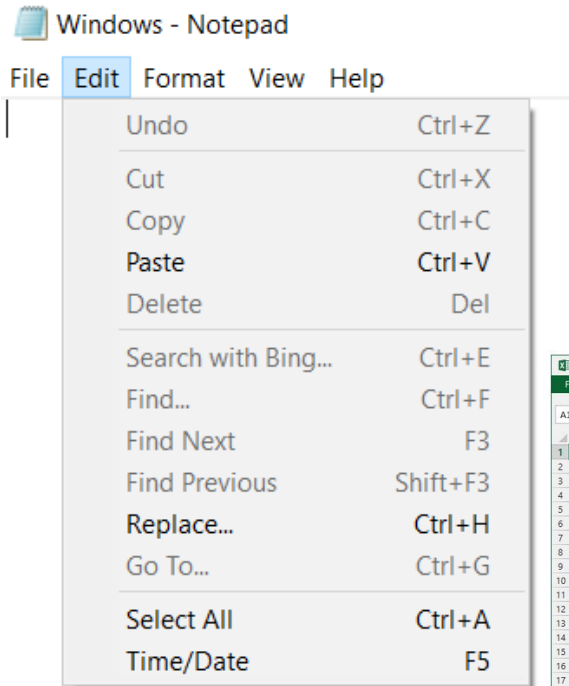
Windows - Notepad

File Edit Format View Help

Undo Ctrl+Z

Cut Ctrl+X
Copy Ctrl+C
Paste Ctrl+V
Delete Del

Search with Bing... Ctrl+E
Find... Ctrl+F
Find Next F3
Find Previous Shift+F3
Replace... Ctrl+H
Go To... Ctrl+G

Select All Ctrl+A
Time/Date F5